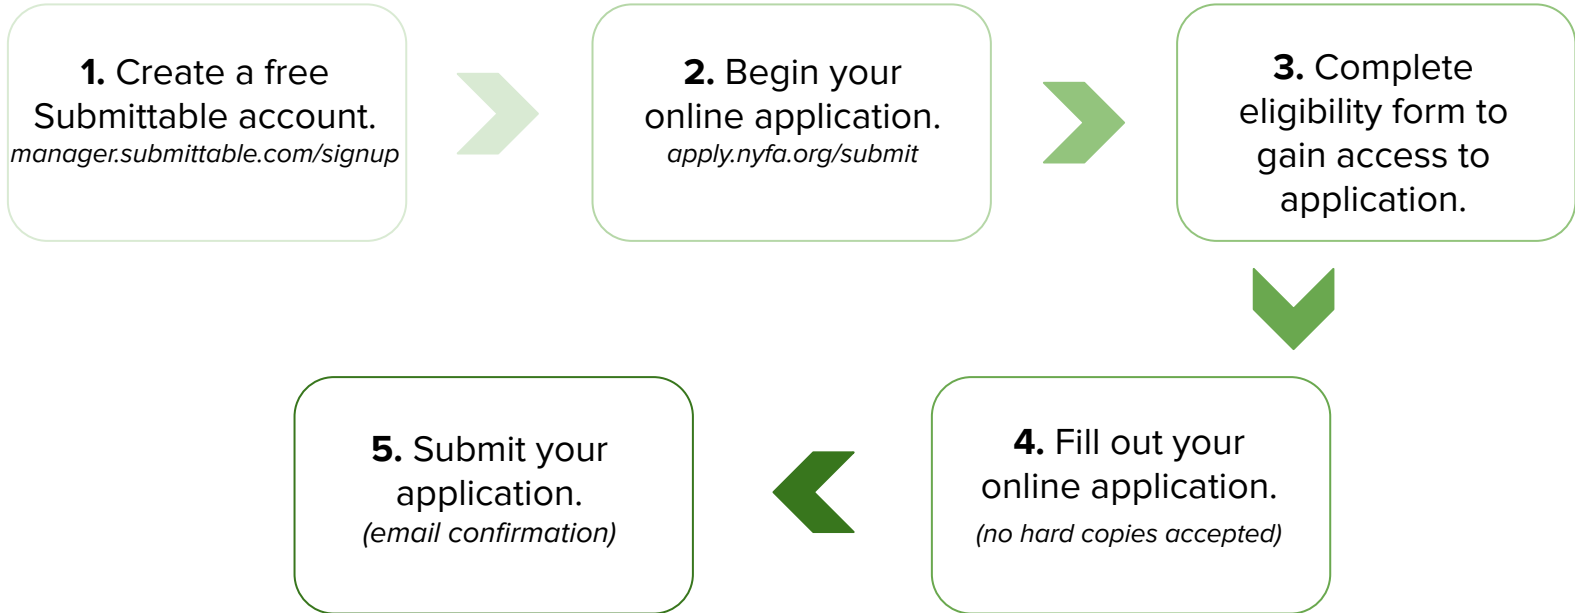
**1.** Create a free Submittable account.
*manager.submittable.com/signup*

**2.** Begin your online application.
*apply.nyfa.org/submit*

**3.** Complete eligibility form to gain access to application.

**4.** Fill out your online application.
*(no hard copies accepted)*

**5.** Submit your application.
*(email confirmation)*